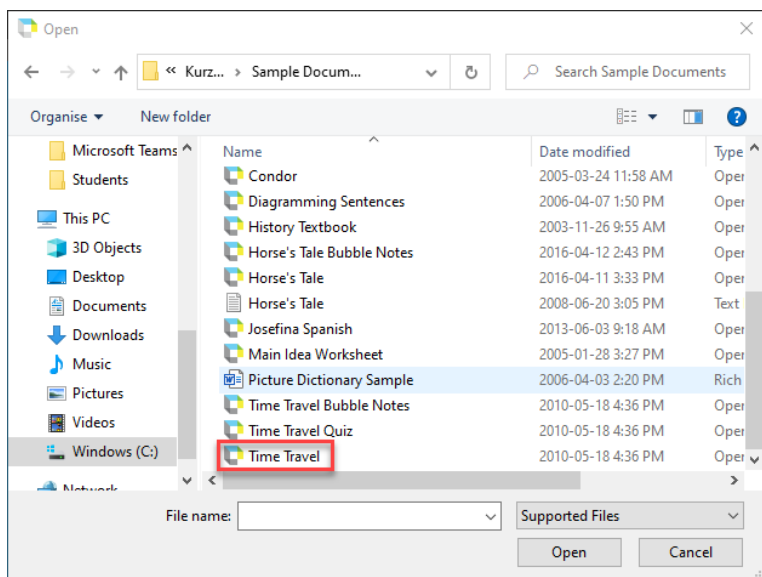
Open

« Kurz... > Sample Docum...

Search Sample Documents

Organise ▾ New folder

Microsoft Teams
Students
This PC
3D Objects
Desktop
Documents
Downloads
Music
Pictures
Videos
Windows (C:)
Network

| Name | Date modified | Type |
|---|---|---|
| Condor | 2005-03-24 11:58 AM | Oper |
| Diagramming Sentences | 2006-04-07 1:50 PM | Oper |
| History Textbook | 2003-11-26 9:55 AM | Oper |
| Horse's Tale Bubble Notes | 2016-04-12 2:43 PM | Oper |
| Horse's Tale | 2016-04-11 3:33 PM | Oper |
| Horse's Tale | 2008-06-20 3:05 PM | Text |
| Josefina Spanish | 2013-06-03 9:18 AM | Oper |
| Main Idea Worksheet | 2005-01-28 3:27 PM | Oper |
| Picture Dictionary Sample | 2006-04-03 2:20 PM | Rich |
| Time Travel Bubble Notes | 2010-05-18 4:36 PM | Oper |
| Time Travel Quiz | 2010-05-18 4:36 PM | Oper |
| Time Travel | 2010-05-18 4:36 PM | Oper |

File name:
Supported Files
Open
Cancel